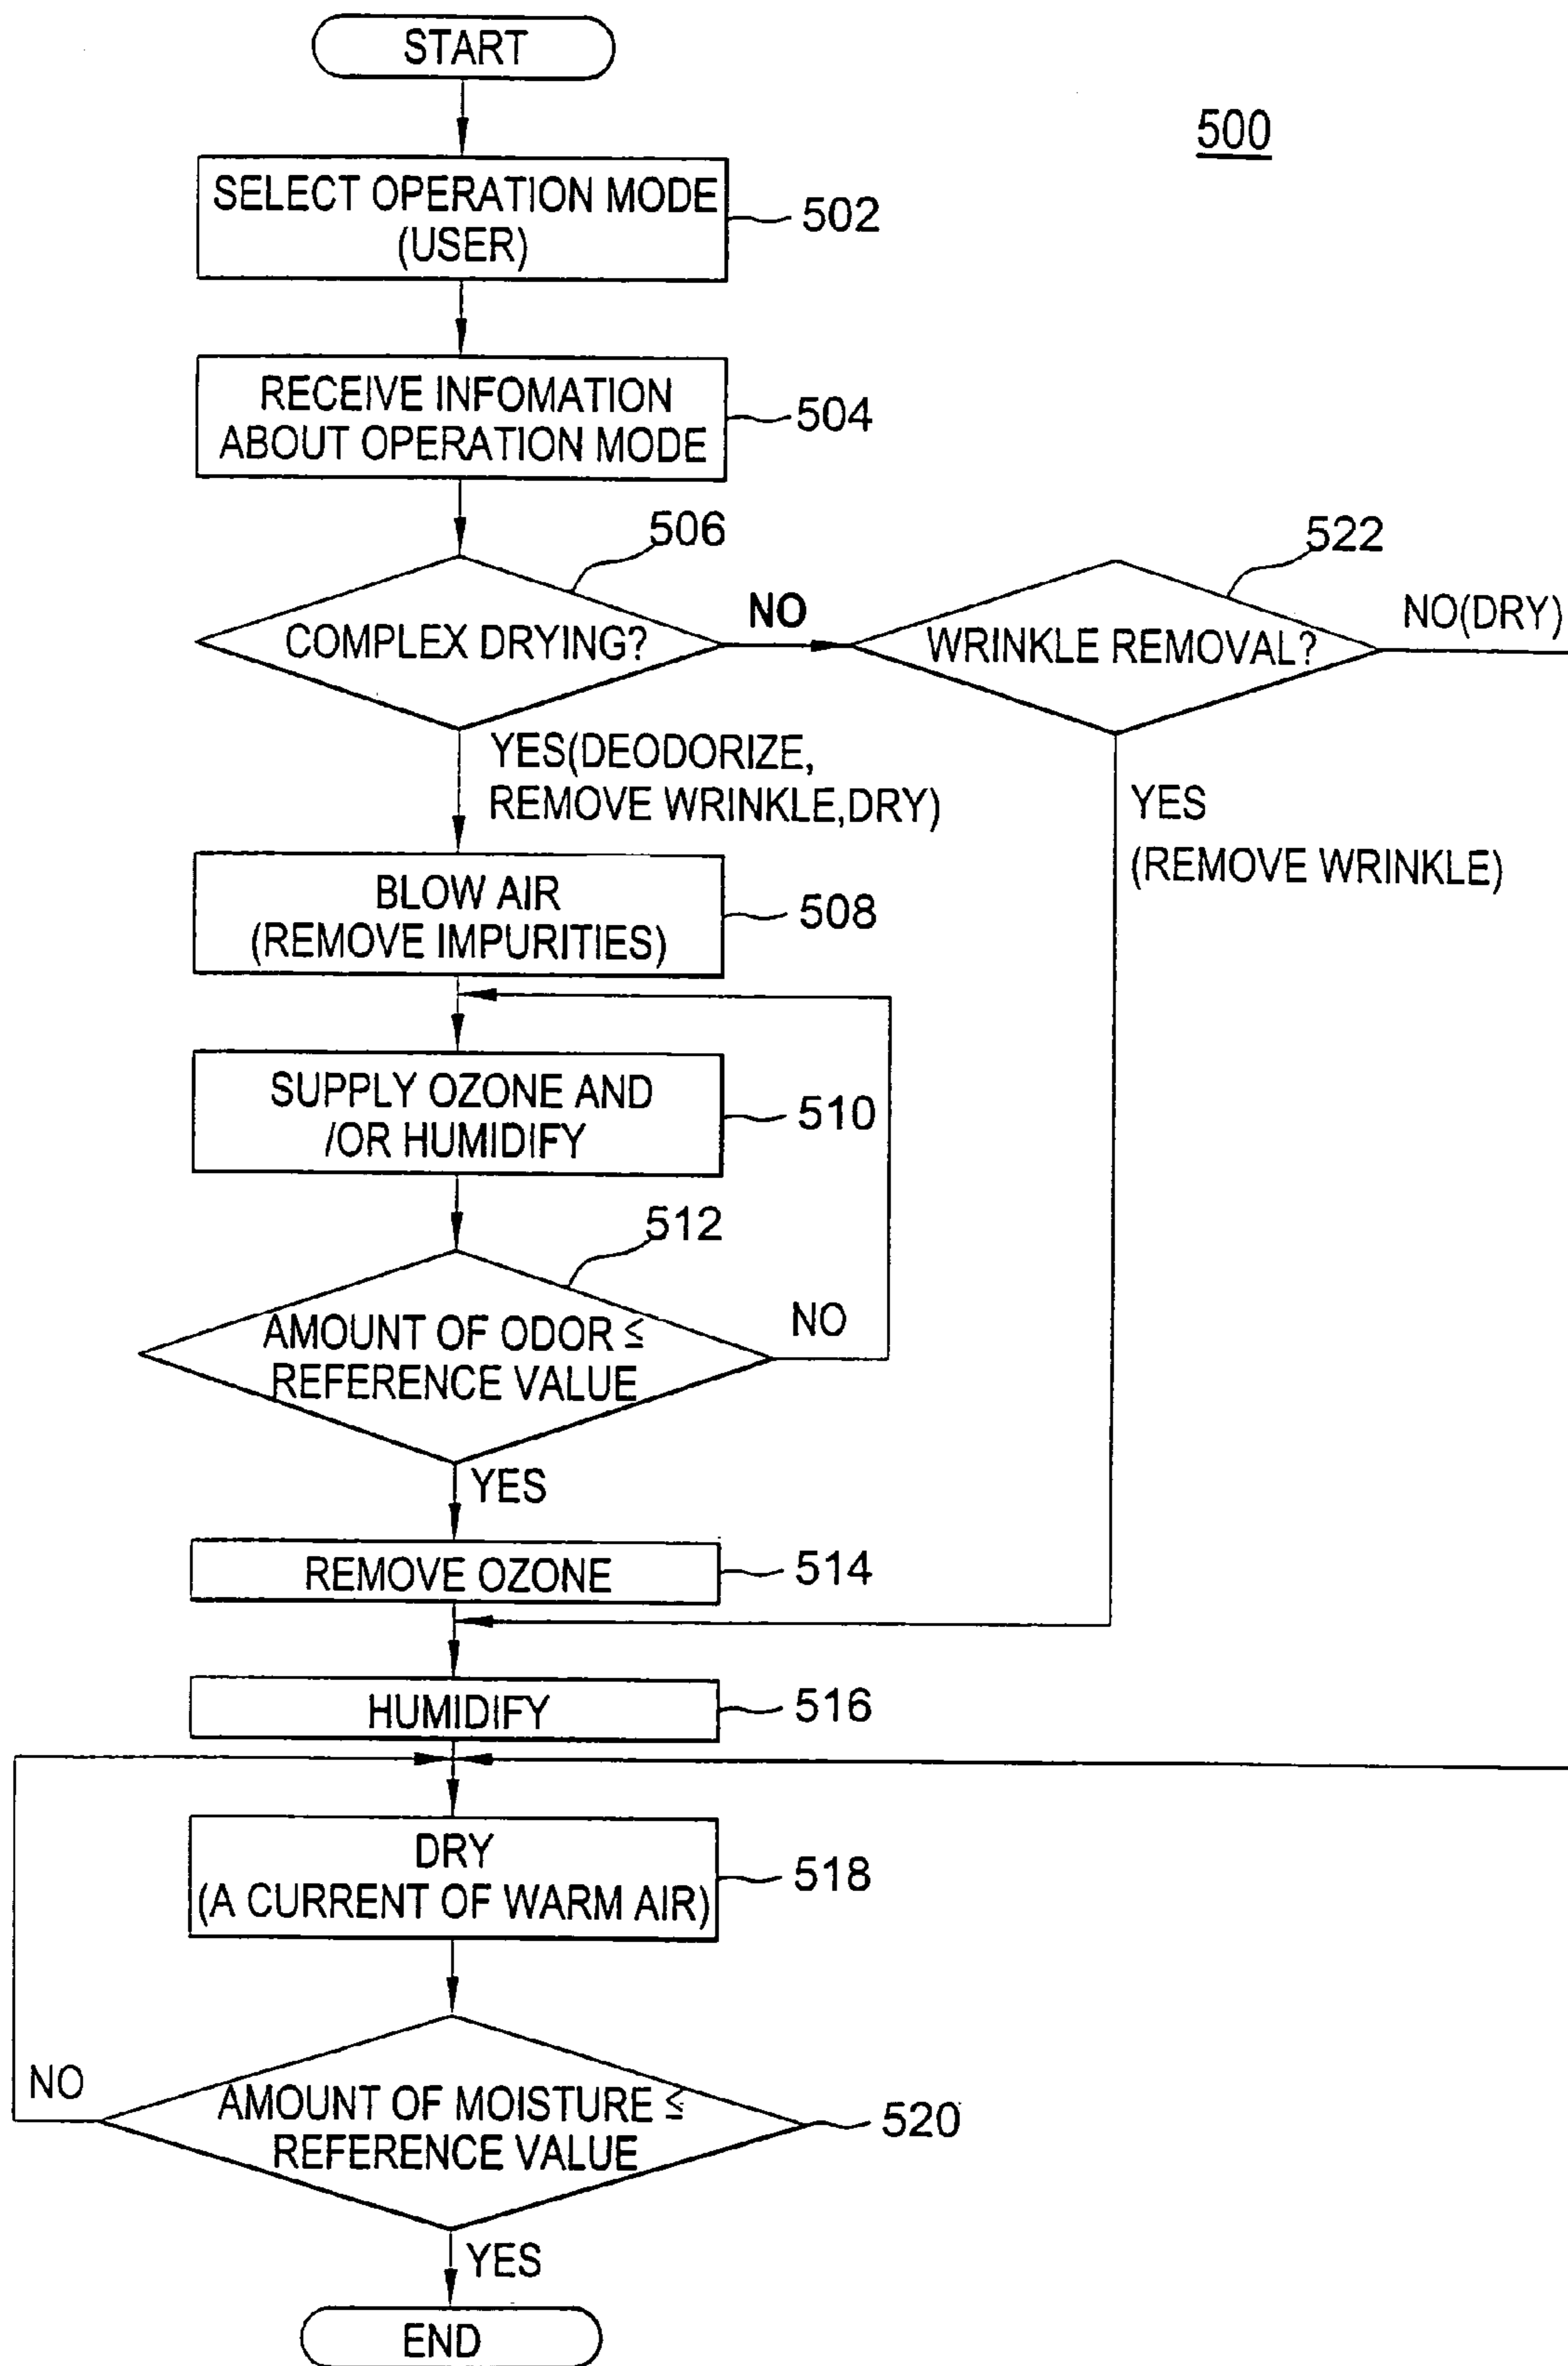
START

500

SELECT OPERATION MODE (USER)

502

RECEIVE INFOMATION ABOUT OPERATION MODE

504

506

522

NO

NO(DRY)

COMPLEX DRYING?

WRINKLE REMOVAL?

YES(DEODORIZE, REMOVE WRINKLE,DRY)

YES (REMOVE WRINKLE)

BLOW AIR (REMOVE IMPURITIES)

508

SUPPLY OZONE AND /OR HUMIDIFY

510

512

NO

AMOUNT OF ODOR ≤ REFERENCE VALUE

YES

REMOVE OZONE

514

HUMIDIFY

516

DRY (A CURRENT OF WARM AIR)

518

NO

AMOUNT OF MOISTURE ≤ REFERENCE VALUE

520

YES

END